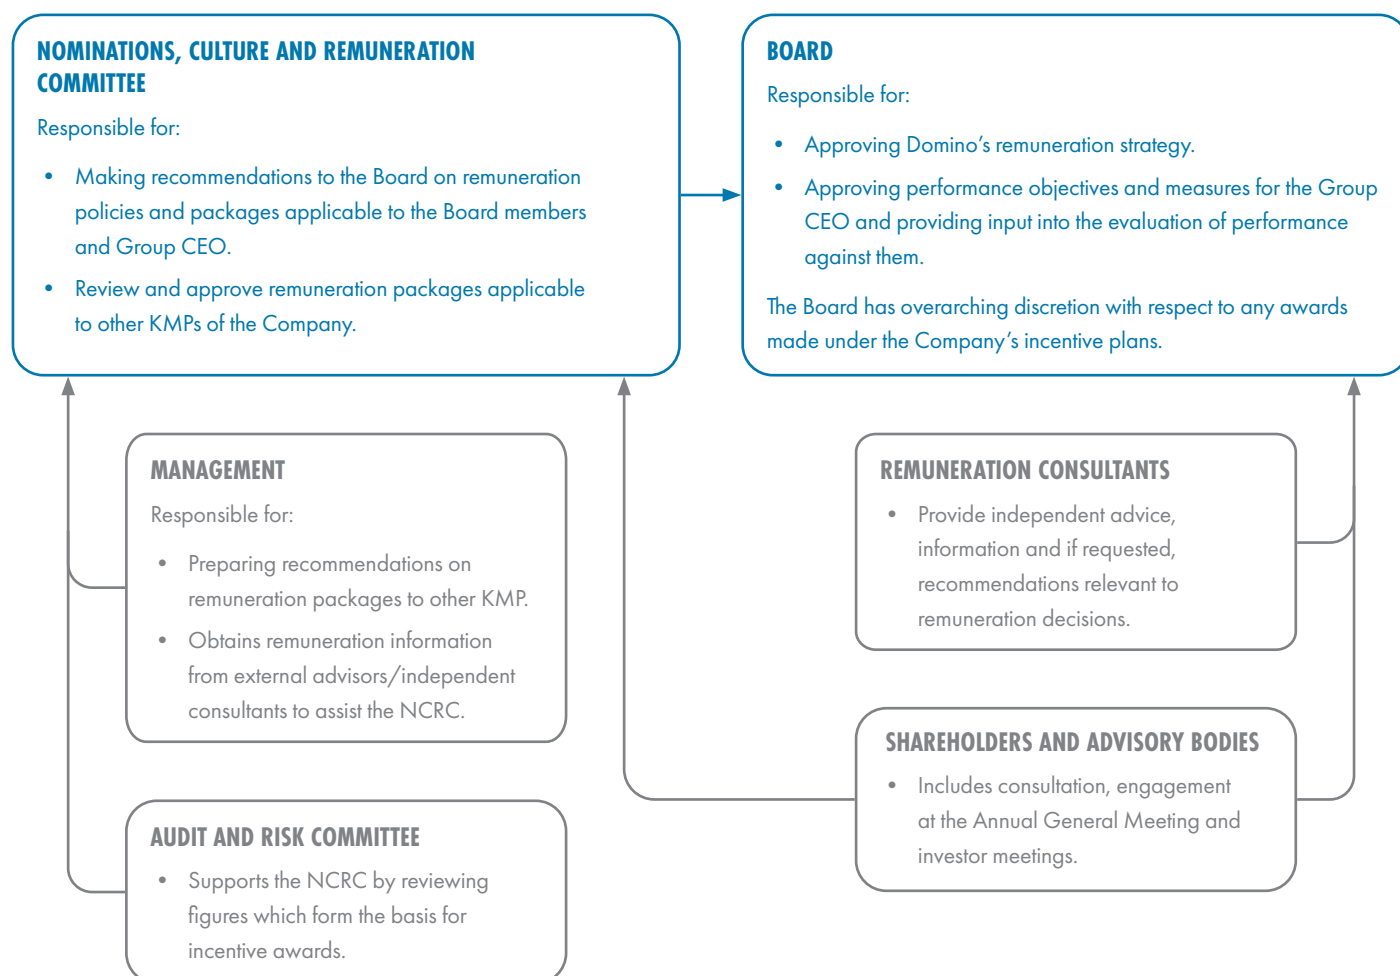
NOMINATIONS, CULTURE AND REMUNERATION COMMITTEE

Responsible for:

- Making recommendations to the Board on remuneration policies and packages applicable to the Board members and Group CEO.
- Review and approve remuneration packages applicable to other KMPs of the Company.

BOARD

Responsible for:

- Approving Domino's remuneration strategy.
- Approving performance objectives and measures for the Group CEO and providing input into the evaluation of performance against them.

The Board has overarching discretion with respect to any awards made under the Company's incentive plans.

MANAGEMENT

Responsible for:

- Preparing recommendations on remuneration packages to other KMP.
- Obtains remuneration information from external advisors/independent consultants to assist the NCRC.

REMUNERATION CONSULTANTS

- Provide independent advice, information and if requested, recommendations relevant to remuneration decisions.

SHAREHOLDERS AND ADVISORY BODIES

- Includes consultation, engagement at the Annual General Meeting and investor meetings.

AUDIT AND RISK COMMITTEE

- Supports the NCRC by reviewing figures which form the basis for incentive awards.